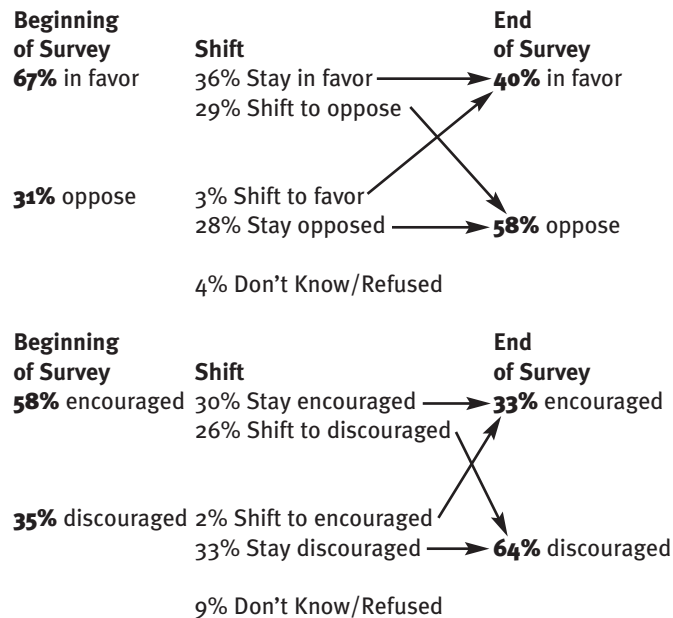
| Beginning of Survey | Shift | End of Survey |
|---|---|---|
| **67%** in favor | 36% Stay in favor | **40%** in favor |
| | 29% Shift to oppose | |
| **31%** oppose | 3% Shift to favor | |
| | 28% Stay opposed | **58%** oppose |
| | 4% Don't Know/Refused | |

| Beginning of Survey | Shift | End of Survey |
|---|---|---|
| **58%** encouraged | 30% Stay encouraged | **33%** encouraged |
| | 26% Shift to discouraged | |
| **35%** discouraged | 2% Shift to encouraged | |
| | 33% Stay discouraged | **64%** discouraged |
| | 9% Don't Know/Refused | |